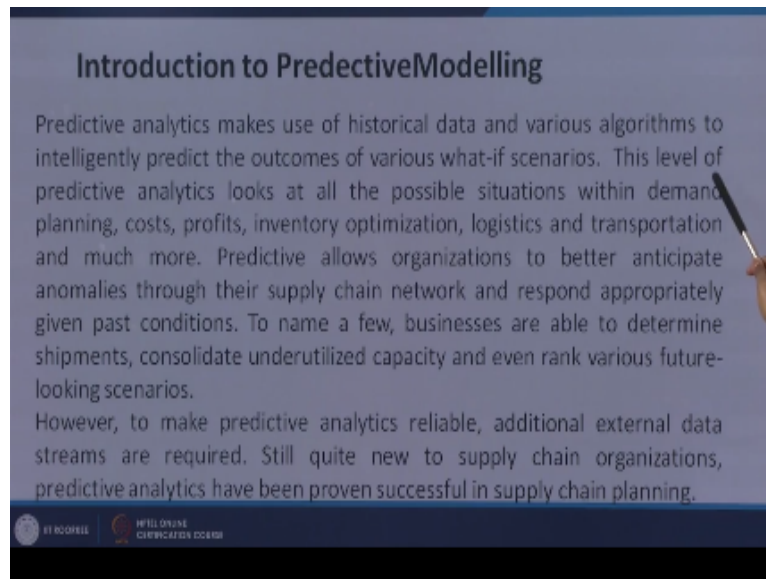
Introduction to PredectiveModelling

Predictive analytics makes use of historical data and various algorithms to intelligently predict the outcomes of various what-if scenarios. This level of predictive analytics looks at all the possible situations within demand planning, costs, profits, inventory optimization, logistics and transportation and much more. Predictive allows organizations to better anticipate anomalies through their supply chain network and respond appropriately given past conditions. To name a few, businesses are able to determine shipments, consolidate underutilized capacity and even rank various future-looking scenarios.
However, to make predictive analytics reliable, additional external data streams are required. Still quite new to supply chain organizations, predictive analytics have been proven successful in supply chain planning.

IIT ROORKEE NPTEL ONLINE CERTIFICATION COURSE